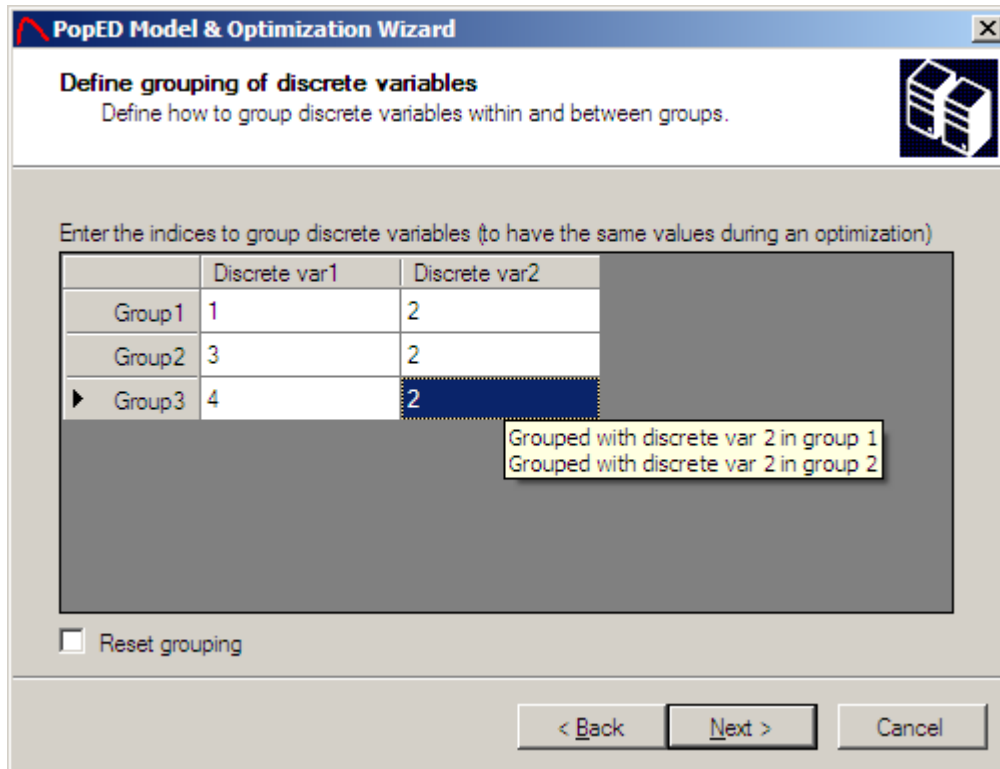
PopED Model & Optimization Wizard

×

Define grouping of discrete variables

Define how to group discrete variables within and between groups.

Enter the indices to group discrete variables (to have the same values during an optimization)

| | Discrete var1 | Discrete var2 |
|---|---|---|
| Group1 | 1 | 2 |
| Group2 | 3 | 2 |
| Group3 | 4 | 2 |

Grouped with discrete var 2 in group 1
Grouped with discrete var 2 in group 2

Reset grouping

< Back

Next >

Cancel